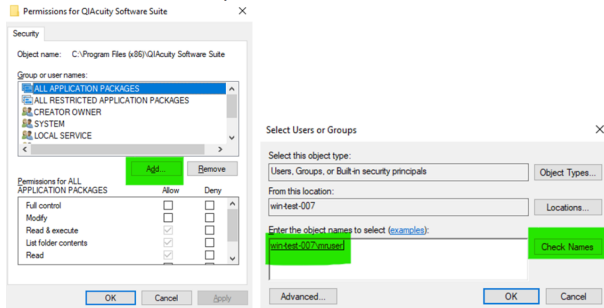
Permissions for QIAcuity Software Suite

Security

Object name: C:\Program Files (x86)\QIAcuity Software Suite

Group or user names:

ALL APPLICATION PACKAGES
ALL RESTRICTED APPLICATION PACKAGES
CREATOR OWNER
SYSTEM
LOCAL SERVICE

Add...
Remove

Permissions for ALL APPLICATION PACKAGES

| | Allow | Deny |
|---|---|---|
| Full control | | |
| Modify | | |
| Read & execute | | |
| List folder contents | | |
| Read | | |

OK
Cancel
Apply

Select Users or Groups

Select this object type:
Users, Groups, or Built-in security principals
Object Types...

From this location:
win-test-007
Locations...

Enter the object names to select (examples):
win-test-007\mruser
Check Names

Advanced...
OK
Cancel